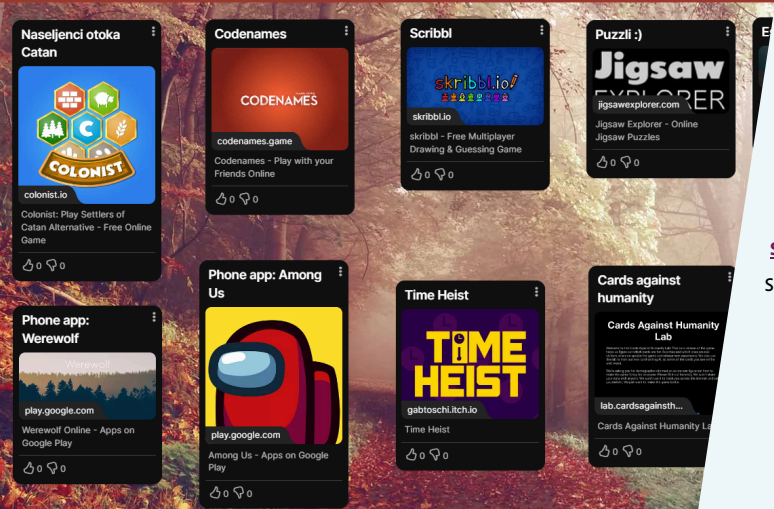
Naseljenci otoka Catan

COLONIST

colonist.io

Colonist: Play Settlers of Catan Alternative - Free Online Game

0 0

Phone app: Werewolf

Werewolf

play.google.com

Werewolf Online - Apps on Google Play

0 0

Codenames

CODENAMES

codenames.game

Codenames - Play with your Friends Online

0 0

Phone app: Among Us

play.google.com

Among Us - Apps on Google Play

0 0

Scribbl

skribbl.io!

skribbl.io

skribbl - Free Multiplayer Drawing & Guessing Game

0 0

Time Heist

TIME HEIST

gabtoschi.itch.io

Time Heist

0 0

Puzzli :)

Jigsaw EXPLORER

jigsawexplorer.com

Jigsaw Explorer - Online Jigsaw Puzzles

0 0

Cards against humanity

Cards Against Humanity Lab

lab.cardsagainsth...

Cards Against Humanity La

0 0

E

S

S